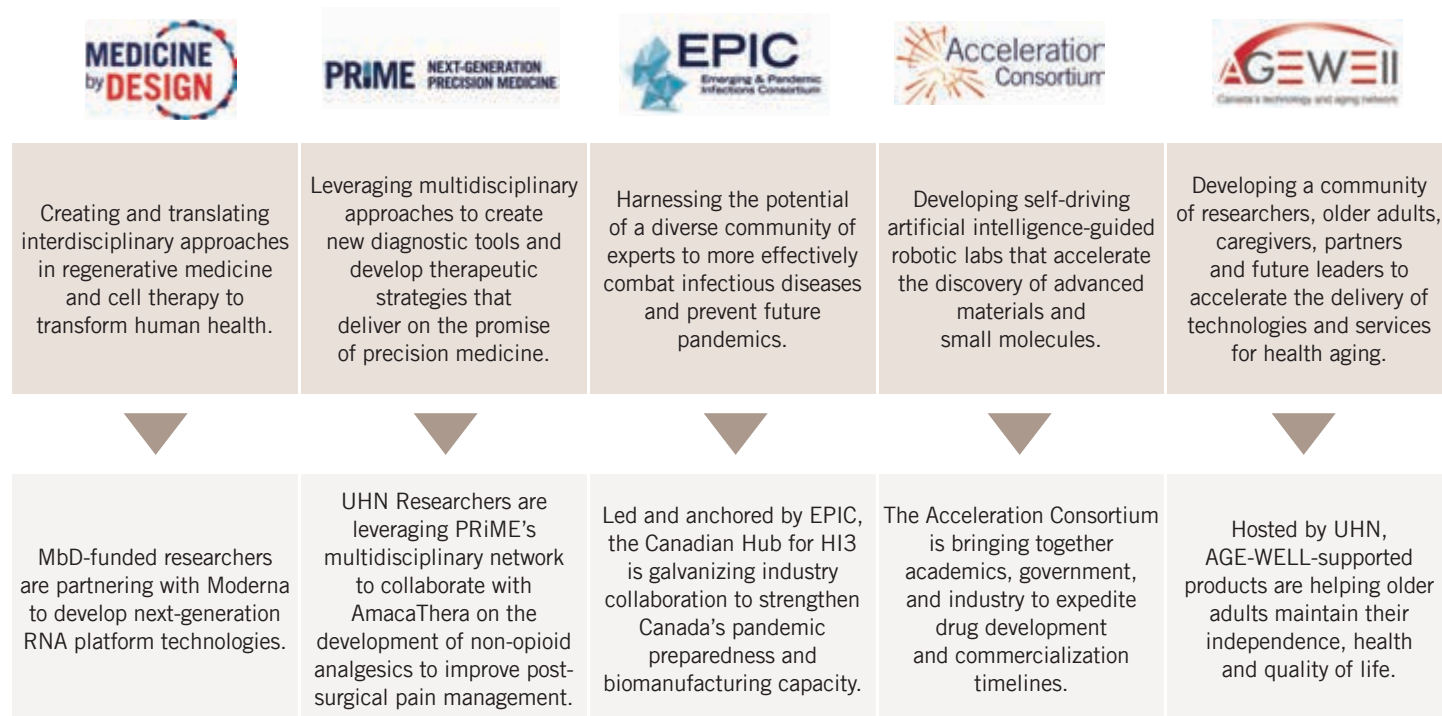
MEDICINE by DESIGN

PRiME NEXT-GENERATION PRECISION MEDICINE

EPIC Emerging & Pandemic Infections Consortium

Acceleration Consortium

AGEWELL Canada's technology and aging network

Creating and translating interdisciplinary approaches in regenerative medicine and cell therapy to transform human health.

MbD-funded researchers are partnering with Moderna to develop next-generation RNA platform technologies.

Leveraging multidisciplinary approaches to create new diagnostic tools and develop therapeutic strategies that deliver on the promise of precision medicine.

UHN Researchers are leveraging PRiME's multidisciplinary network to collaborate with AmacaThera on the development of non-opioid analgesics to improve post-surgical pain management.

Harnessing the potential of a diverse community of experts to more effectively combat infectious diseases and prevent future pandemics.

Led and anchored by EPIC, the Canadian Hub for HI3 is galvanizing industry collaboration to strengthen Canada's pandemic preparedness and biomanufacturing capacity.

Developing self-driving artificial intelligence-guided robotic labs that accelerate the discovery of advanced materials and small molecules.

The Acceleration Consortium is bringing together academics, government, and industry to expedite drug development and commercialization timelines.

Developing a community of researchers, older adults, caregivers, partners and future leaders to accelerate the delivery of technologies and services for health aging.

Hosted by UHN, AGE-WELL-supported products are helping older adults maintain their independence, health and quality of life.